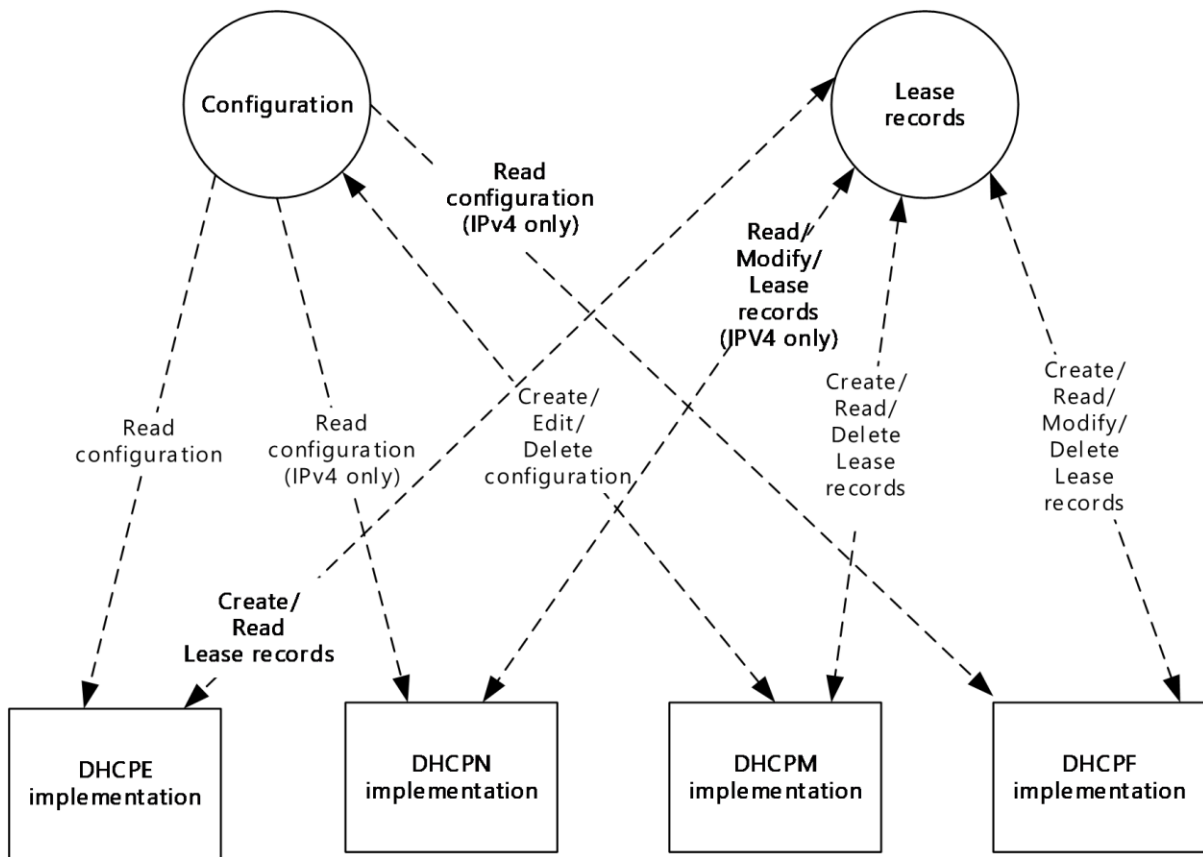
Configuration

Lease records

Read configuration (IPv4 only)

Read/ Modify/ Lease records (IPV4 only)

Read configuration

Read configuration (IPv4 only)

Create/ Edit/ Delete configuration

Create/ Read/ Delete Lease records

Create/ Read/ Modify/ Delete Lease records

Create/ Read Lease records

DHCPE implementation

DHCPN implementation

DHCPM implementation

DHCPF implementation